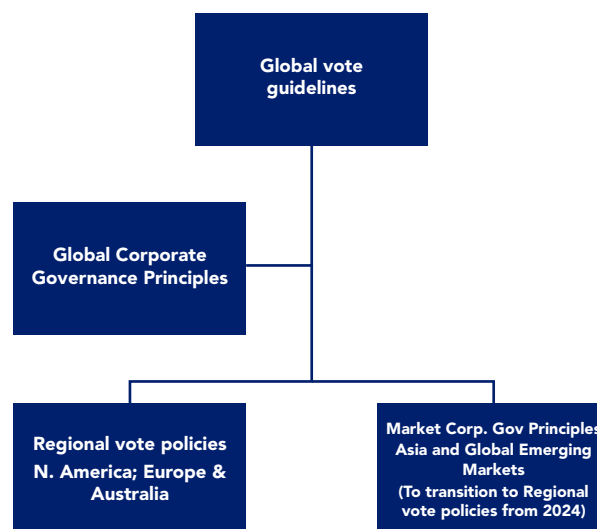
Global vote guidelines

Global Corporate Governance Principles

Regional vote policies
N. America; Europe & Australia

Market Corp. Gov Principles Asia and Global Emerging Markets
(To transition to Regional vote policies from 2024)